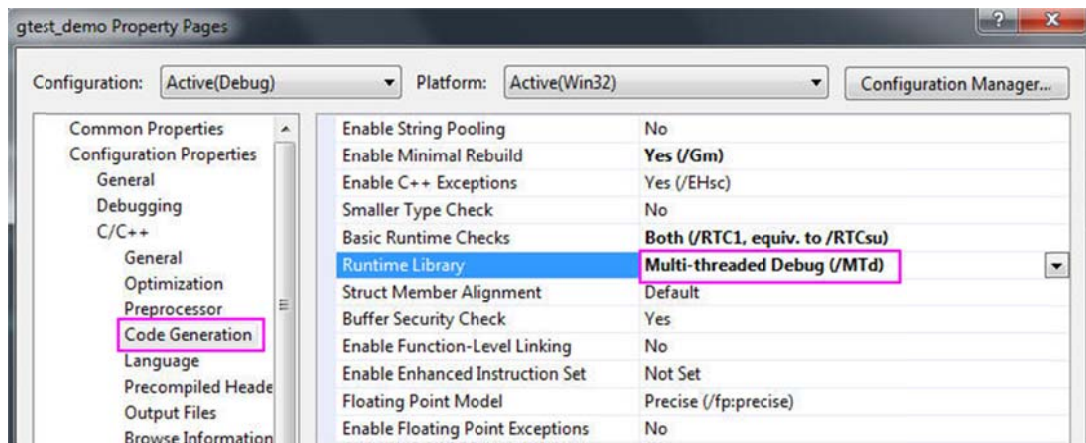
gtest_demo Property Pages

?

x

Configuration: Active(Debug)

Platform: Active(Win32)

Configuration Manager...

Common Properties
Configuration Properties
General
Debugging
C/C++
General
Optimization
Preprocessor
Code Generation
Language
Precompiled Heade
Output Files
Browse Information

| | |
|---|---|
| Enable String Pooling | No |
| Enable Minimal Rebuild | Yes (/Gm) |
| Enable C++ Exceptions | Yes (/EHsc) |
| Smaller Type Check | No |
| Basic Runtime Checks | Both (/RTC1, equiv. to /RTCsu) |
| Runtime Library | Multi-threaded Debug (/MTd) |
| Struct Member Alignment | Default |
| Buffer Security Check | Yes |
| Enable Function-Level Linking | No |
| Enable Enhanced Instruction Set | Not Set |
| Floating Point Model | Precise (/fp:precise) |
| Enable Floating Point Exceptions | No |